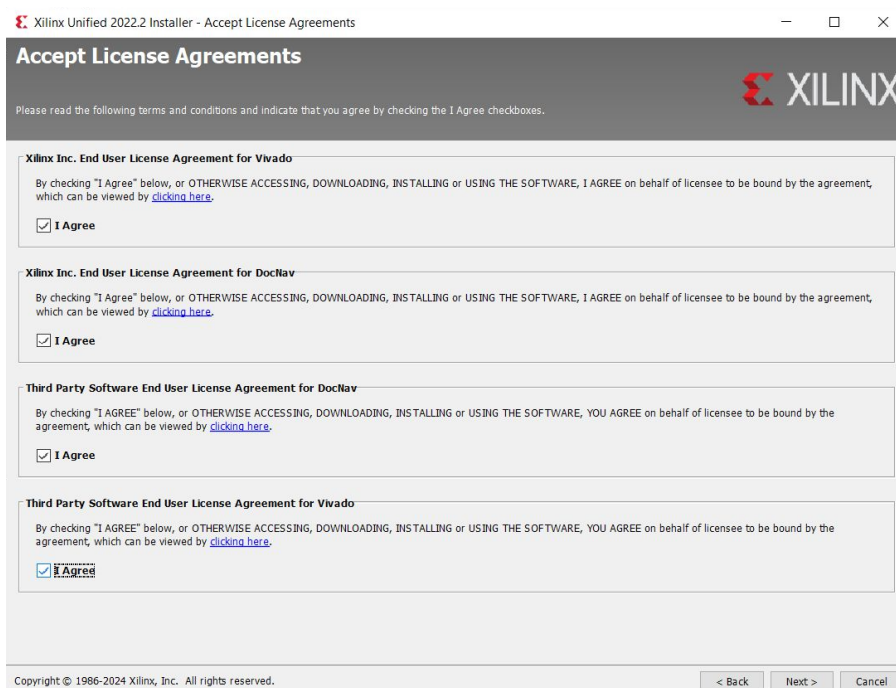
Xilinx Unified 2022.2 Installer - Accept License Agreements

Accept License Agreements

XILINX

Please read the following terms and conditions and indicate that you agree by checking the I Agree checkboxes.

Xilinx Inc. End User License Agreement for Vivado

By checking "I Agree" below, or OTHERWISE ACCESSING, DOWNLOADING, INSTALLING or USING THE SOFTWARE, I AGREE on behalf of licensee to be bound by the agreement, which can be viewed by clicking here.

I Agree

Xilinx Inc. End User License Agreement for DocNav

By checking "I Agree" below, or OTHERWISE ACCESSING, DOWNLOADING, INSTALLING or USING THE SOFTWARE, I AGREE on behalf of licensee to be bound by the agreement, which can be viewed by clicking here.

I Agree

Third Party Software End User License Agreement for DocNav

By checking "I AGREE" below, or OTHERWISE ACCESSING, DOWNLOADING, INSTALLING or USING THE SOFTWARE, YOU AGREE on behalf of licensee to be bound by the agreement, which can be viewed by clicking here.

I Agree

Third Party Software End User License Agreement for Vivado

By checking "I AGREE" below, or OTHERWISE ACCESSING, DOWNLOADING, INSTALLING or USING THE SOFTWARE, YOU AGREE on behalf of licensee to be bound by the agreement, which can be viewed by clicking here.

I Agree

Copyright © 1986-2024 Xilinx, Inc. All rights reserved.

< Back Next > Cancel